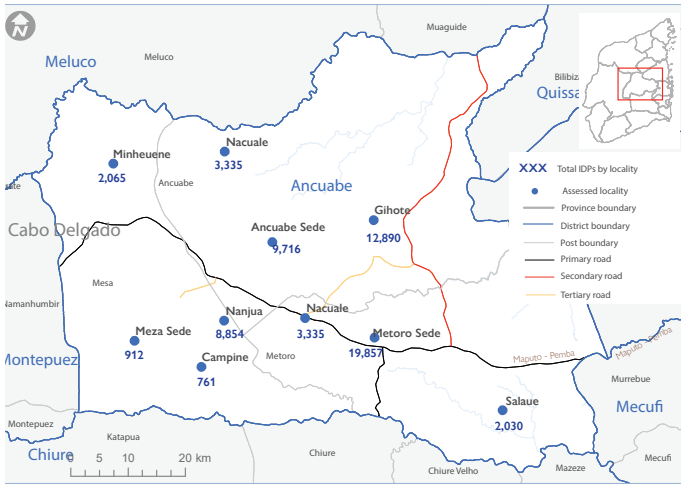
N

Muaguide

Meluco

Meluco

Bilibiza

Quissa

Nacuale
3,335

Minheuene
2,065

Ancuabe

Ancuabe

Gihote
12,890

Ancuabe Sede
9,716

Cabo Delgado

Mesa

Namanhumbir

Nanjua
8,854

Nacuale
3,335

Meza Sede
912

Metoro Sede
19,857

Montepuez

Campine
761

Metoro

Maputo - Pemba

Maputo - Pemba

Murrebue

Mecufi

Salaue
2,030

Montepuez

Katapua

Chiure

0 5 10 20 km

Chiure

Chiure Velho

Mazeze

Mecufi

XXX Total IDPs by locality
Assessed locality
Province boundary
District boundary
Post boundary
Primary road
Secondary road
Tertiary road